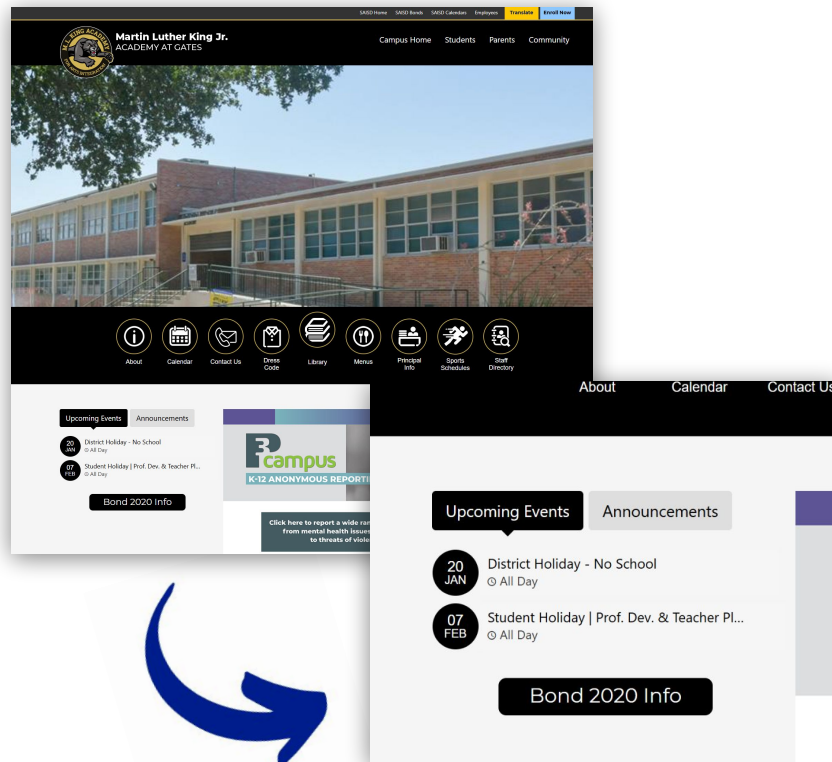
SAISD Home SAISD Bonds SAISD Calendar Employees Translate Enroll Now

M.L. KING ACADEMY

Martin Luther King Jr.
ACADEMY AT GATES

Campus Home Students Parents Community

About Calendar Contact Us Dress Code Library Menus Principal Info Sports Schedules Staff Directory

Upcoming Events Announcements

20 JAN District Holiday - No School
All Day

07 FEB Student Holiday | Prof. Dev. & Teacher Pl...
All Day

Bond 2020 Info

campus
K-12 ANONYMOUS REPORTI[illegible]

Click here to report a wide ran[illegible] from mental health issue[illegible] to threats of viole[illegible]

About Calendar Contact Us

Upcoming Events Announcements

20 JAN District Holiday - No School
All Day

07 FEB Student Holiday | Prof. Dev. & Teacher Pl...
All Day

Bond 2020 Info